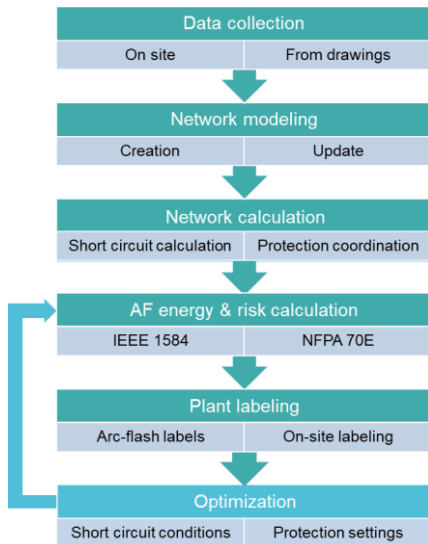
Data collection

On site | From drawings

Network modeling

Creation | Update

Network calculation

Short circuit calculation | Protection coordination

AF energy & risk calculation

IEEE 1584 | NFPA 70E

Plant labeling

Arc-flash labels | On-site labeling

Optimization

Short circuit conditions | Protection settings